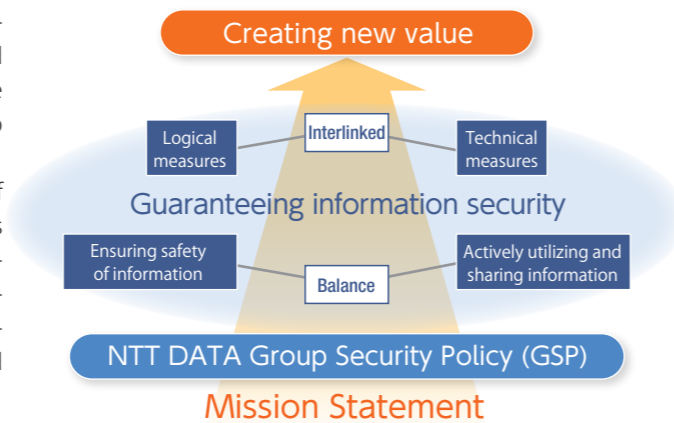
Creating new value

Logical measures

Interlinked

Technical measures

Guaranteeing information security

Ensuring safety of information

Balance

Actively utilizing and sharing information

NTT DATA Group Security Policy (GSP)

Mission Statement